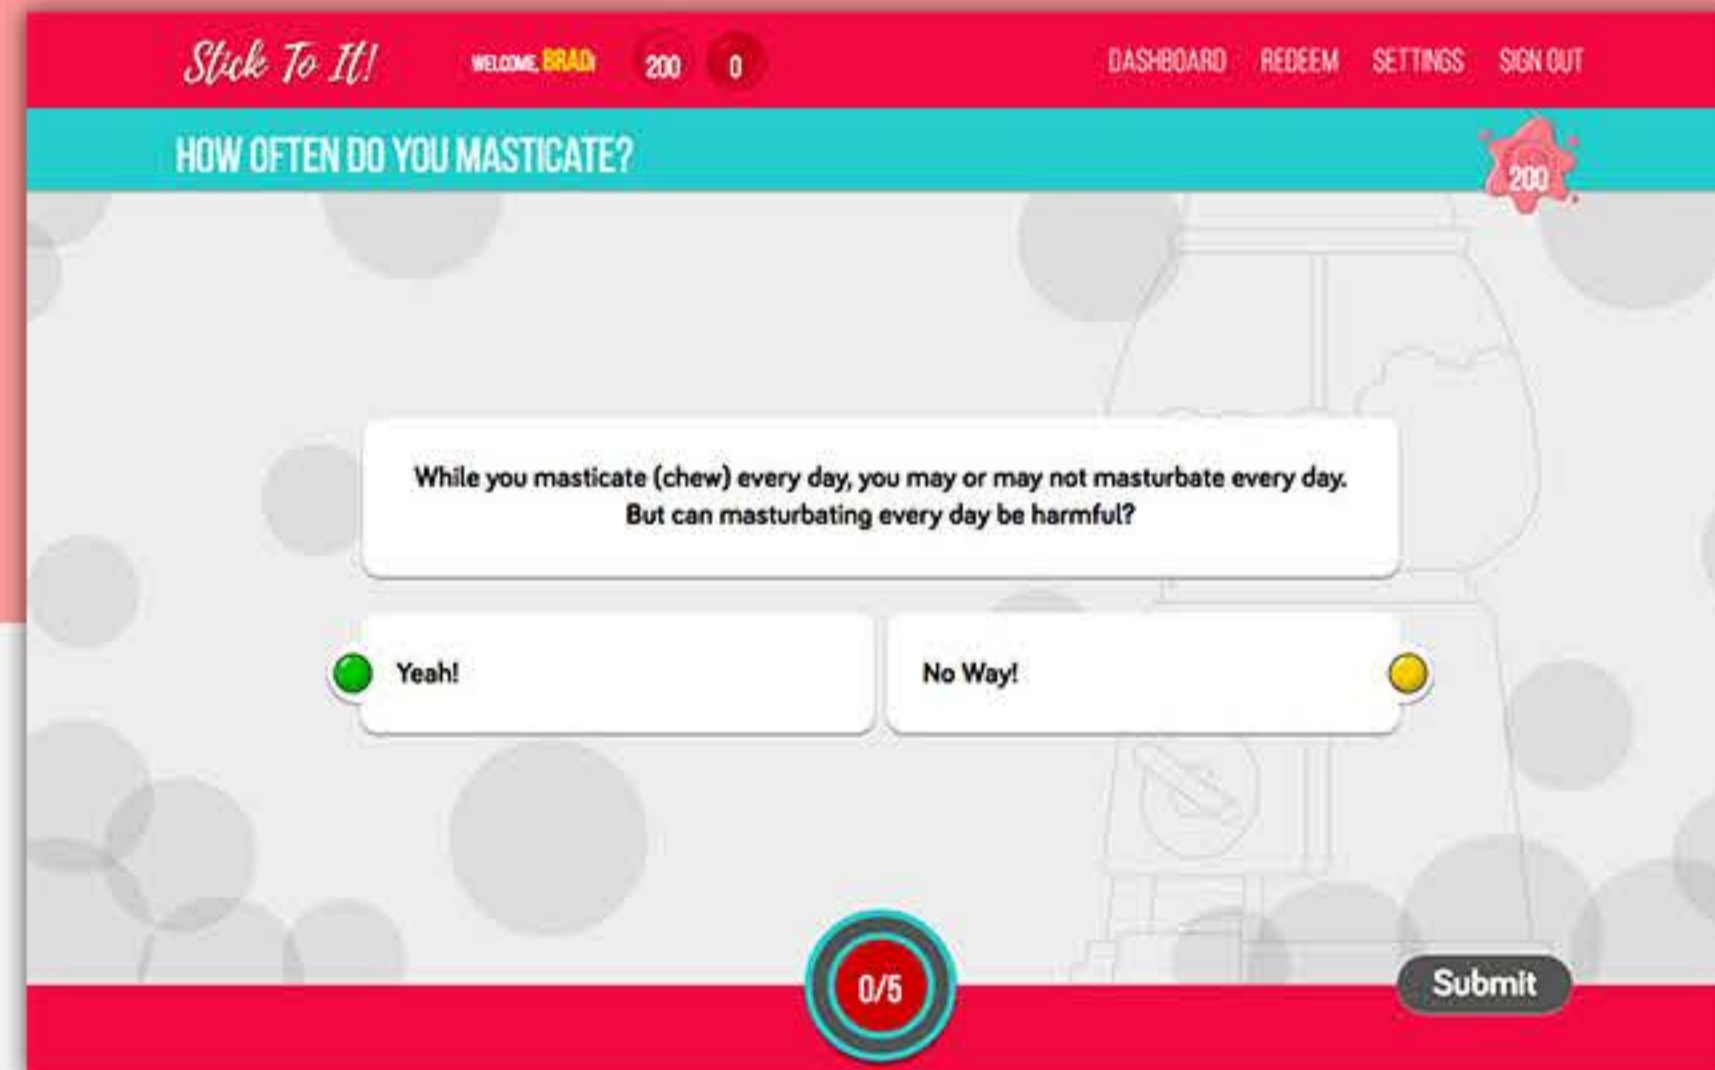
Stick To It! WELCOME, BRAD! 200 0 DASHBOARD REDEEM SETTINGS SIGN OUT

HOW OFTEN DO YOU MASTICATE?

200

While you masticate (chew) every day, you may or may not masturbate every day. But can masturbating every day be harmful?

Yeah!

No Way!

0/5

Submit